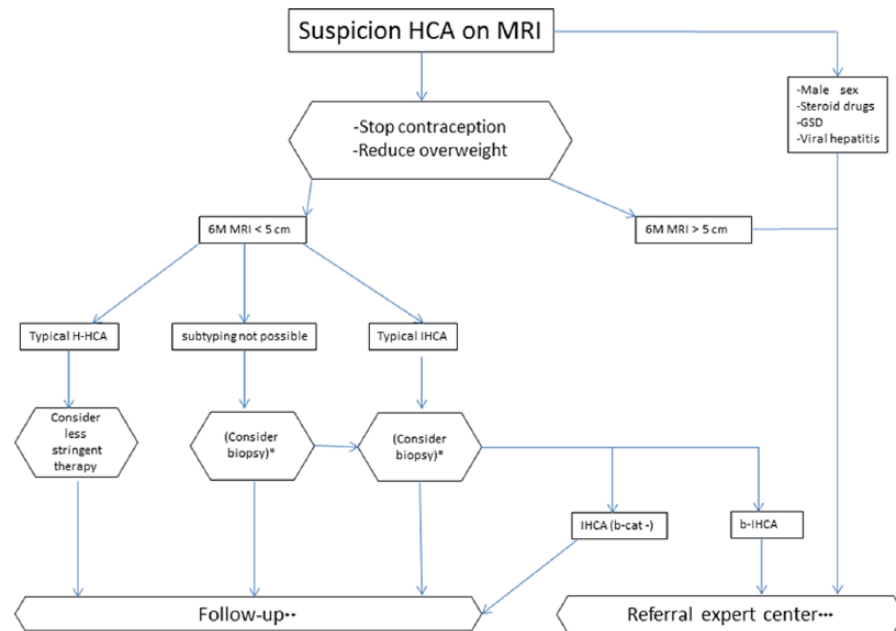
Suspicion HCA on MRI

-Male sex
-Steroid drugs
-GSD
-Viral hepatitis

-Stop contraception
-Reduce overweight

6M MRI < 5 cm

6M MRI > 5 cm

Typical H-HCA

subtyping not possible

Typical IHCA

Consider less stringent therapy

(Consider biopsy)*

(Consider biopsy)*

IHCA (b-cat -)

b-IHCA

Follow-up**

Referral expert center***